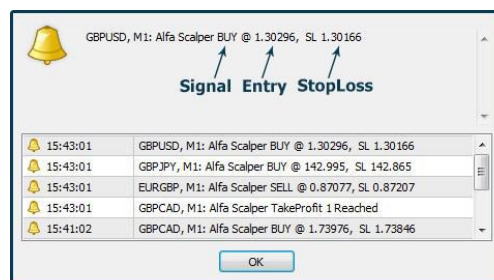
GBPUSD, M1: Alfa Scalper BUY @ 1.30296, SL 1.30166

Signal Entry StopLoss

| | |
|---|---|
| 15:43:01 | GBPUSD, M1: Alfa Scalper BUY @ 1.30296, SL 1.30166 |
| 15:43:01 | GBPJPY, M1: Alfa Scalper BUY @ 142.995, SL 142.865 |
| 15:43:01 | EURGBP, M1: Alfa Scalper SELL @ 0.87077, SL 0.87207 |
| 15:43:01 | GBPCAD, M1: Alfa Scalper TakeProfit 1 Reached |
| 15:41:02 | GBPCAD, M1: Alfa Scalper BUY @ 1.73976, SL 1.73846 |

OK